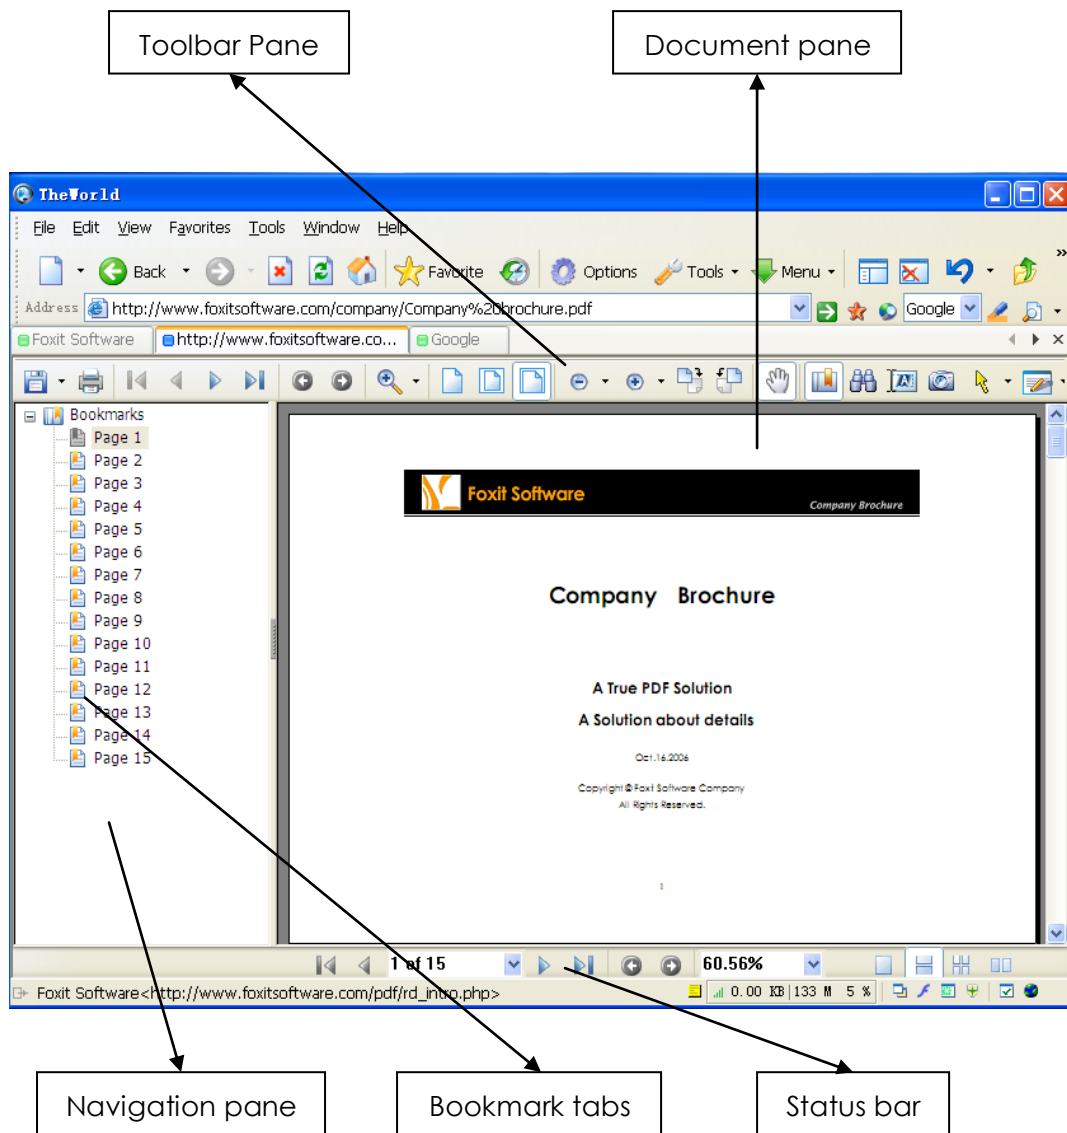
Toolbar Pane

Document pane

TheWorld

File Edit View Favorites Tools Window Help

Back Favorite Options Tools Menu

Address http://www.foxitsoftware.com/company/Company%20brochure.pdf Google

Foxit Software http://www.foxitsoftware.co... Google

Bookmarks
Page 1
Page 2
Page 3
Page 4
Page 5
Page 6
Page 7
Page 8
Page 9
Page 10
Page 11
Page 12
Page 13
Page 14
Page 15

Foxit Software
Company Brochure

Company Brochure

A True PDF Solution

A Solution about details

Oct.16.2006

Copyright © Foxit Software Company
All Rights Reserved.

1

1 of 15 60.56%

Foxit Software<http://www.foxitsoftware.com/pdf/rd_intro.php> 0.00 KB 133 M 5 %

Navigation pane

Bookmark tabs

Status bar